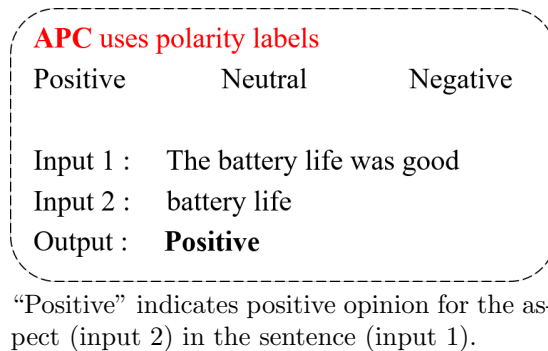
APC uses polarity labels
Positive Neutral Negative

Input 1 : The battery life was good
Input 2 : battery life
Output : Positive

“Positive” indicates positive opinion for the aspect (input 2) in the sentence (input 1).